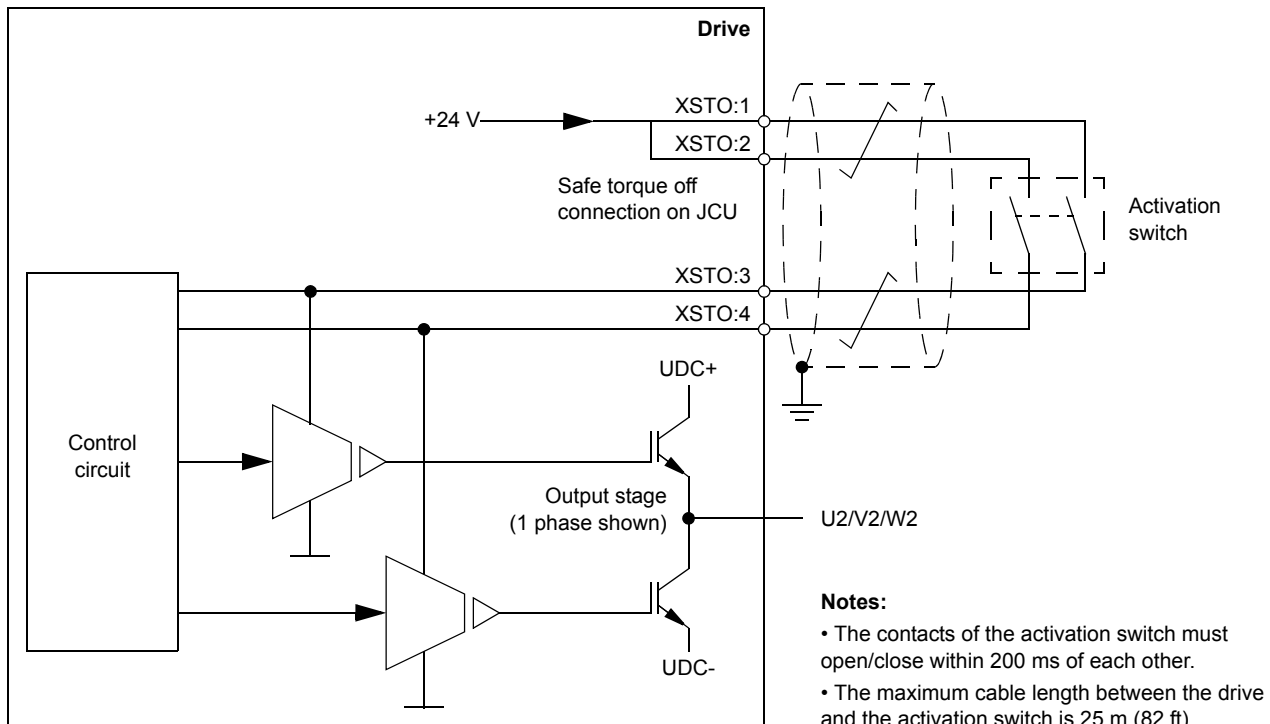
Drive

+24 V

XSTO:1

XSTO:2

Safe torque off connection on JCU

Activation switch

XSTO:3

XSTO:4

UDC+

Control circuit

Output stage (1 phase shown)

U2/V2/W2

UDC-

**Notes:**

• The contacts of the activation switch must open/close within 200 ms of each other.

• The maximum cable length between the drive and the activation switch is 25 m (82 ft).